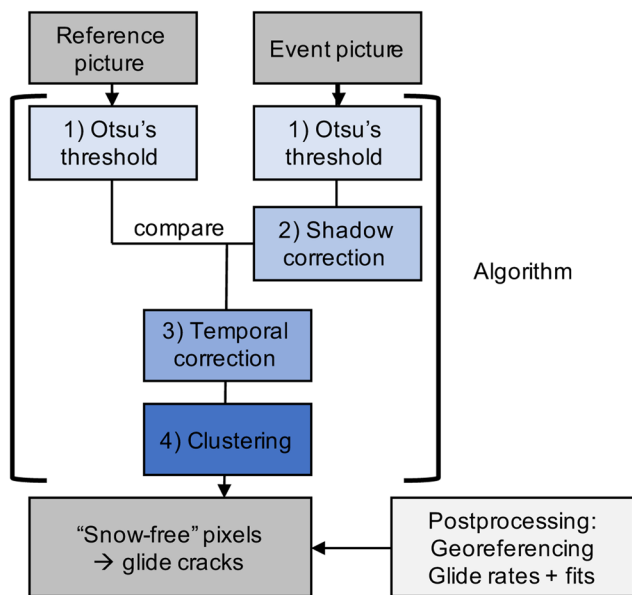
Reference picture

Event picture

1) Otsu's threshold

1) Otsu's threshold

compare

2) Shadow correction

Algorithm

3) Temporal correction

4) Clustering

"Snow-free" pixels → glide cracks

Postprocessing: Georeferencing Glide rates + fits